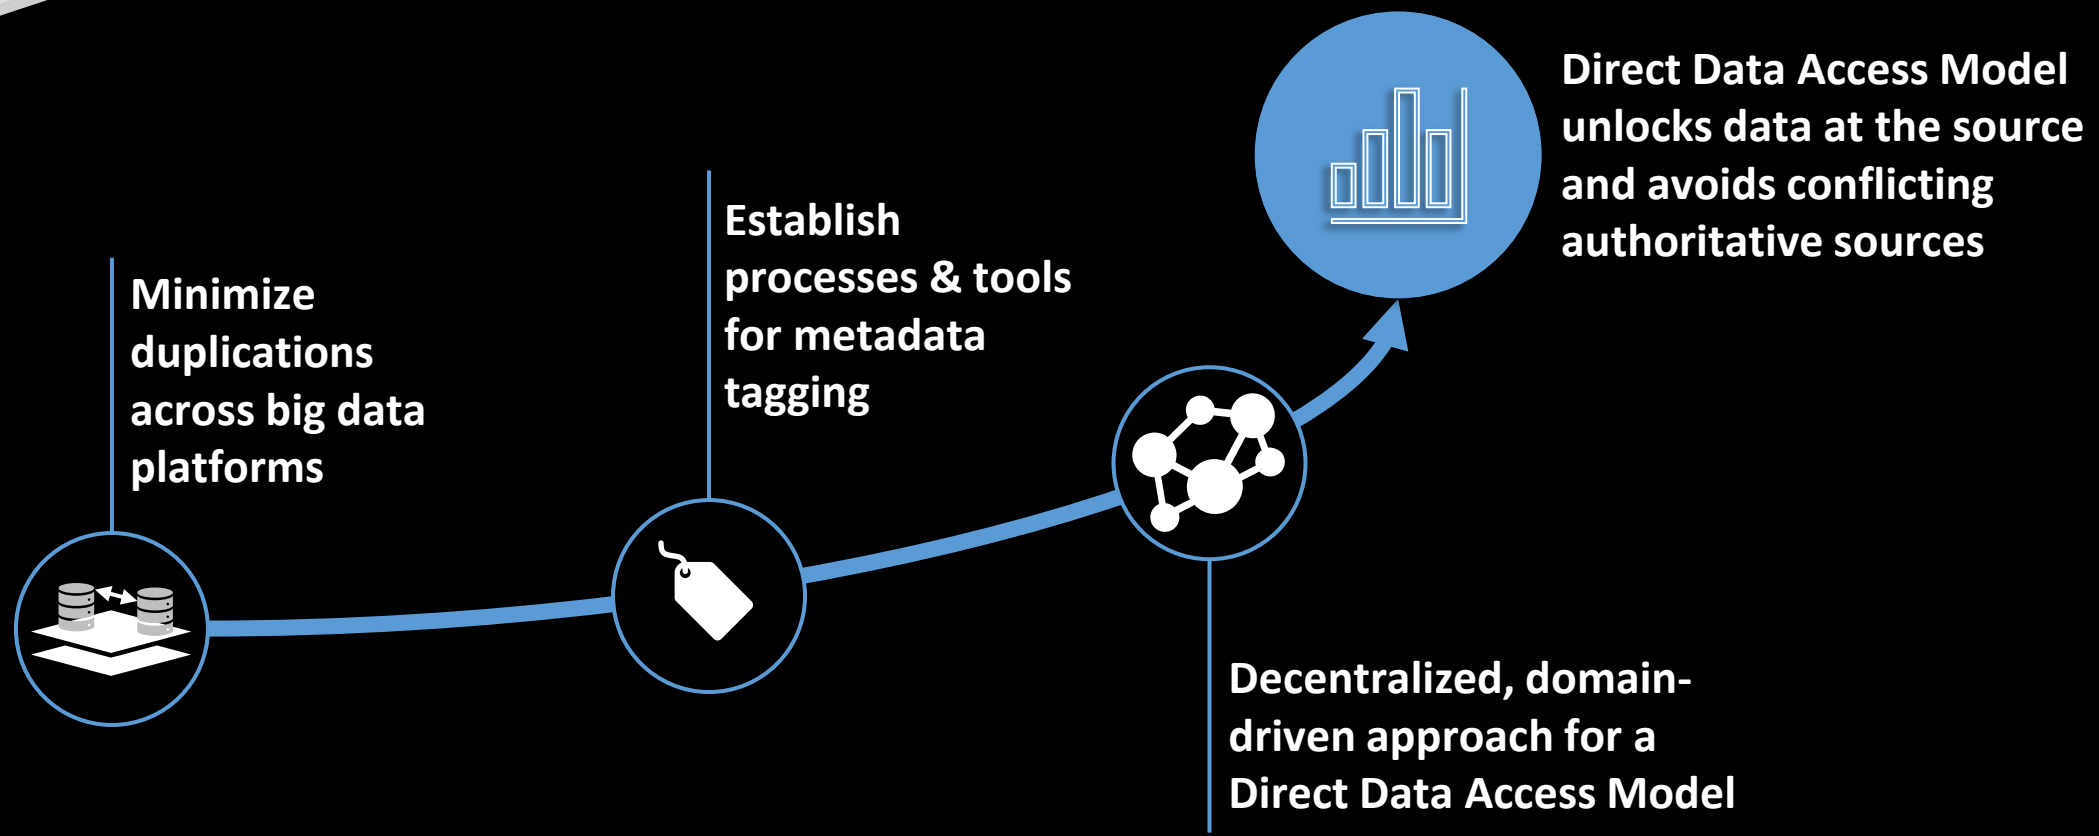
Minimize duplications across big data platforms

Establish processes & tools for metadata tagging

Decentralized, domain-driven approach for a Direct Data Access Model

Direct Data Access Model unlocks data at the source and avoids conflicting authoritative sources